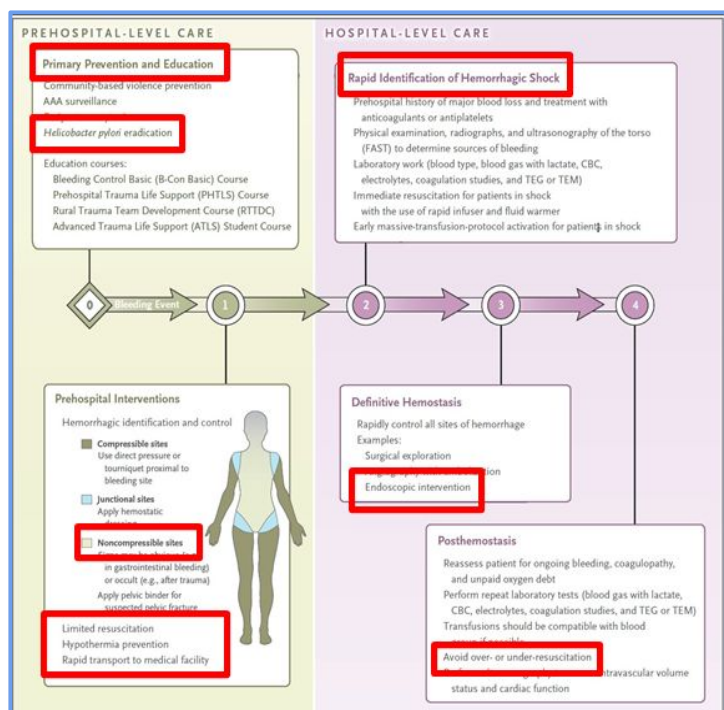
PREHOSPITAL-LEVEL CARE

HOSPITAL-LEVEL CARE

Primary Prevention and Education
Community-based violence prevention
AAA surveillance
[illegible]
Helicobacter pylori eradication

Education courses:
Bleeding Control Basic (B-Con Basic) Course
Prehospital Trauma Life Support (PHTLS) Course
Rural Trauma Team Development Course (RTTDC)
Advanced Trauma Life Support (ATLS) Student Course

Rapid Identification of Hemorrhagic Shock
Prehospital history of major blood loss and treatment with anticoagulants or antiplatelets
Physical examination, radiographs, and ultrasonography of the torso (FAST) to determine sources of bleeding
Laboratory work (blood type, blood gas with lactate, CBC, electrolytes, coagulation studies, and TEG or TEM)
Immediate resuscitation for patients in shock with the use of rapid infuser and fluid warmer
Early massive-transfusion-protocol activation for patients in shock

0 Bleeding Event
1
2
3
4

Prehospital Interventions
Hemorrhagic identification and control
Compressible sites
Use direct pressure or tourniquet proximal to bleeding site
Junctional sites
Apply hemostatic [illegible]
Noncompressible sites
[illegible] (e.g., in gastrointestinal bleeding) or occult (e.g., after trauma)
Apply pelvic binder for suspected pelvic fracture
Limited resuscitation
Hypothermia prevention
Rapid transport to medical facility

Definitive Hemostasis
Rapidly control all sites of hemorrhage
Examples:
Surgical exploration
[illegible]
Endoscopic intervention

Posthemostasis
Reassess patient for ongoing bleeding, coagulopathy, and unpaid oxygen debt
Perform repeat laboratory tests (blood gas with lactate, CBC, electrolytes, coagulation studies, and TEG or TEM)
Transfusions should be compatible with blood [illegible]
Avoid over- or under-resuscitation
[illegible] intravascular volume status and cardiac function